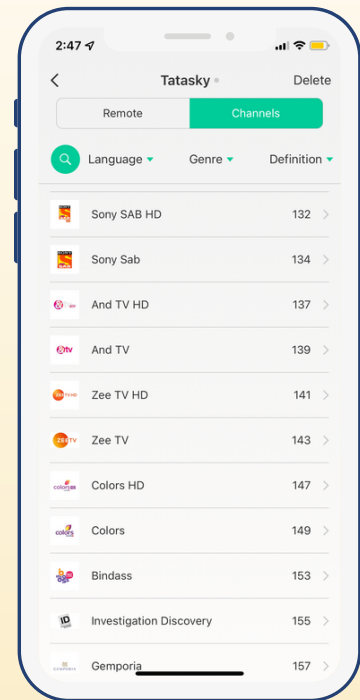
2:47

Tatasky

Delete

Remote

Channels

Language

Genre

Definition

Sony SAB HD 132

Sony Sab 134

And TV HD 137

And TV 139

Zee TV HD 141

Zee TV 143

Colors HD 147

Colors 149

Bindass 153

Investigation Discovery 155

Gemporia 157